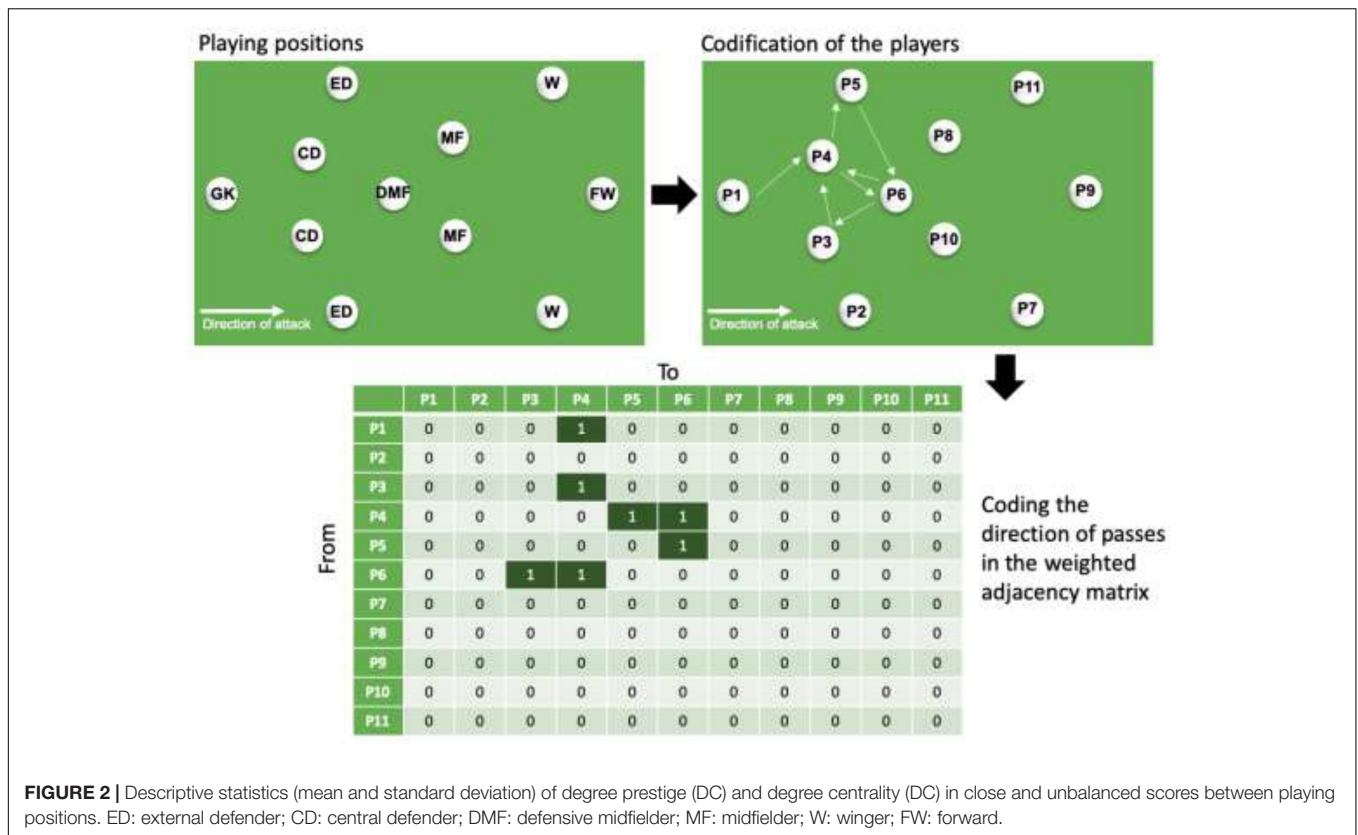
Playing positions

ED

W

MF

CD

GK

DMF

FW

CD

MF

Direction of attack

ED

W

Codification of the players

P5

P11

P8

P4

P1

P6

P9

P3

P10

Direction of attack

P2

P7

To

From

| | P1 | P2 | P3 | P4 | P5 | P6 | P7 | P8 | P9 | P10 | P11 |
|---|---|---|---|---|---|---|---|---|---|---|---|
| P1 | 0 | 0 | 0 | 1 | 0 | 0 | 0 | 0 | 0 | 0 | 0 |
| P2 | 0 | 0 | 0 | 0 | 0 | 0 | 0 | 0 | 0 | 0 | 0 |
| P3 | 0 | 0 | 0 | 1 | 0 | 0 | 0 | 0 | 0 | 0 | 0 |
| P4 | 0 | 0 | 0 | 0 | 1 | 1 | 0 | 0 | 0 | 0 | 0 |
| P5 | 0 | 0 | 0 | 0 | 0 | 1 | 0 | 0 | 0 | 0 | 0 |
| P6 | 0 | 0 | 1 | 1 | 0 | 0 | 0 | 0 | 0 | 0 | 0 |
| P7 | 0 | 0 | 0 | 0 | 0 | 0 | 0 | 0 | 0 | 0 | 0 |
| P8 | 0 | 0 | 0 | 0 | 0 | 0 | 0 | 0 | 0 | 0 | 0 |
| P9 | 0 | 0 | 0 | 0 | 0 | 0 | 0 | 0 | 0 | 0 | 0 |
| P10 | 0 | 0 | 0 | 0 | 0 | 0 | 0 | 0 | 0 | 0 | 0 |
| P11 | 0 | 0 | 0 | 0 | 0 | 0 | 0 | 0 | 0 | 0 | 0 |

Coding the direction of passes in the weighted adjacency matrix

FIGURE 2 | Descriptive statistics (mean and standard deviation) of degree prestige (DC) and degree centrality (DC) in close and unbalanced scores between playing positions. ED: external defender; CD: central defender; DMF: defensive midfielder; MF: midfielder; W: winger; FW: forward.